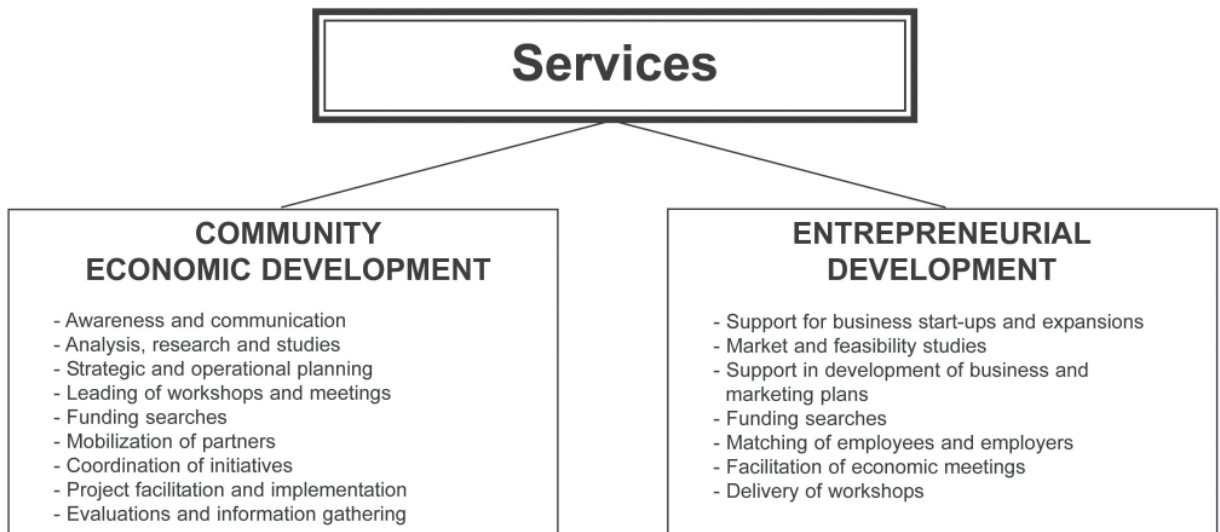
Services

COMMUNITY ECONOMIC DEVELOPMENT

- Awareness and communication
- Analysis, research and studies
- Strategic and operational planning
- Leading of workshops and meetings
- Funding searches
- Mobilization of partners
- Coordination of initiatives
- Project facilitation and implementation
- Evaluations and information gathering

ENTREPRENEURIAL DEVELOPMENT

- Support for business start-ups and expansions
- Market and feasibility studies
- Support in development of business and marketing plans
- Funding searches
- Matching of employees and employers
- Facilitation of economic meetings
- Delivery of workshops